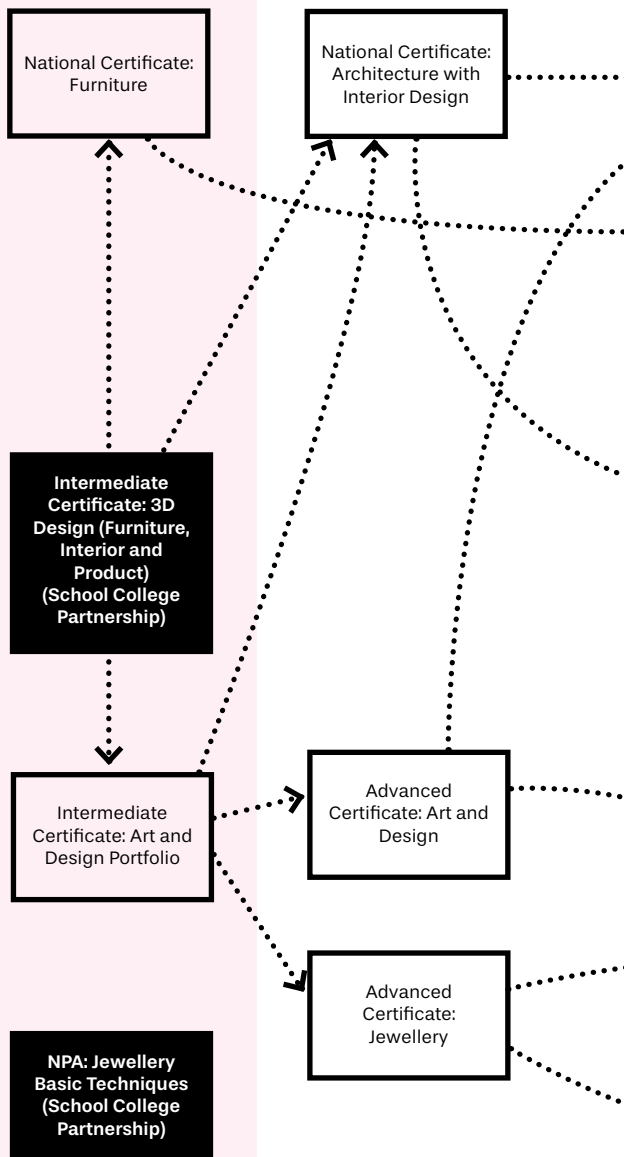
National Certificate: Furniture

National Certificate: Architecture with Interior Design

Intermediate Certificate: 3D Design (Furniture, Interior and Product) (School College Partnership)

Intermediate Certificate: Art and Design Portfolio

Advanced Certificate: Art and Design

Advanced Certificate: Jewellery

NPA: Jewellery Basic Techniques (School College Partnership)